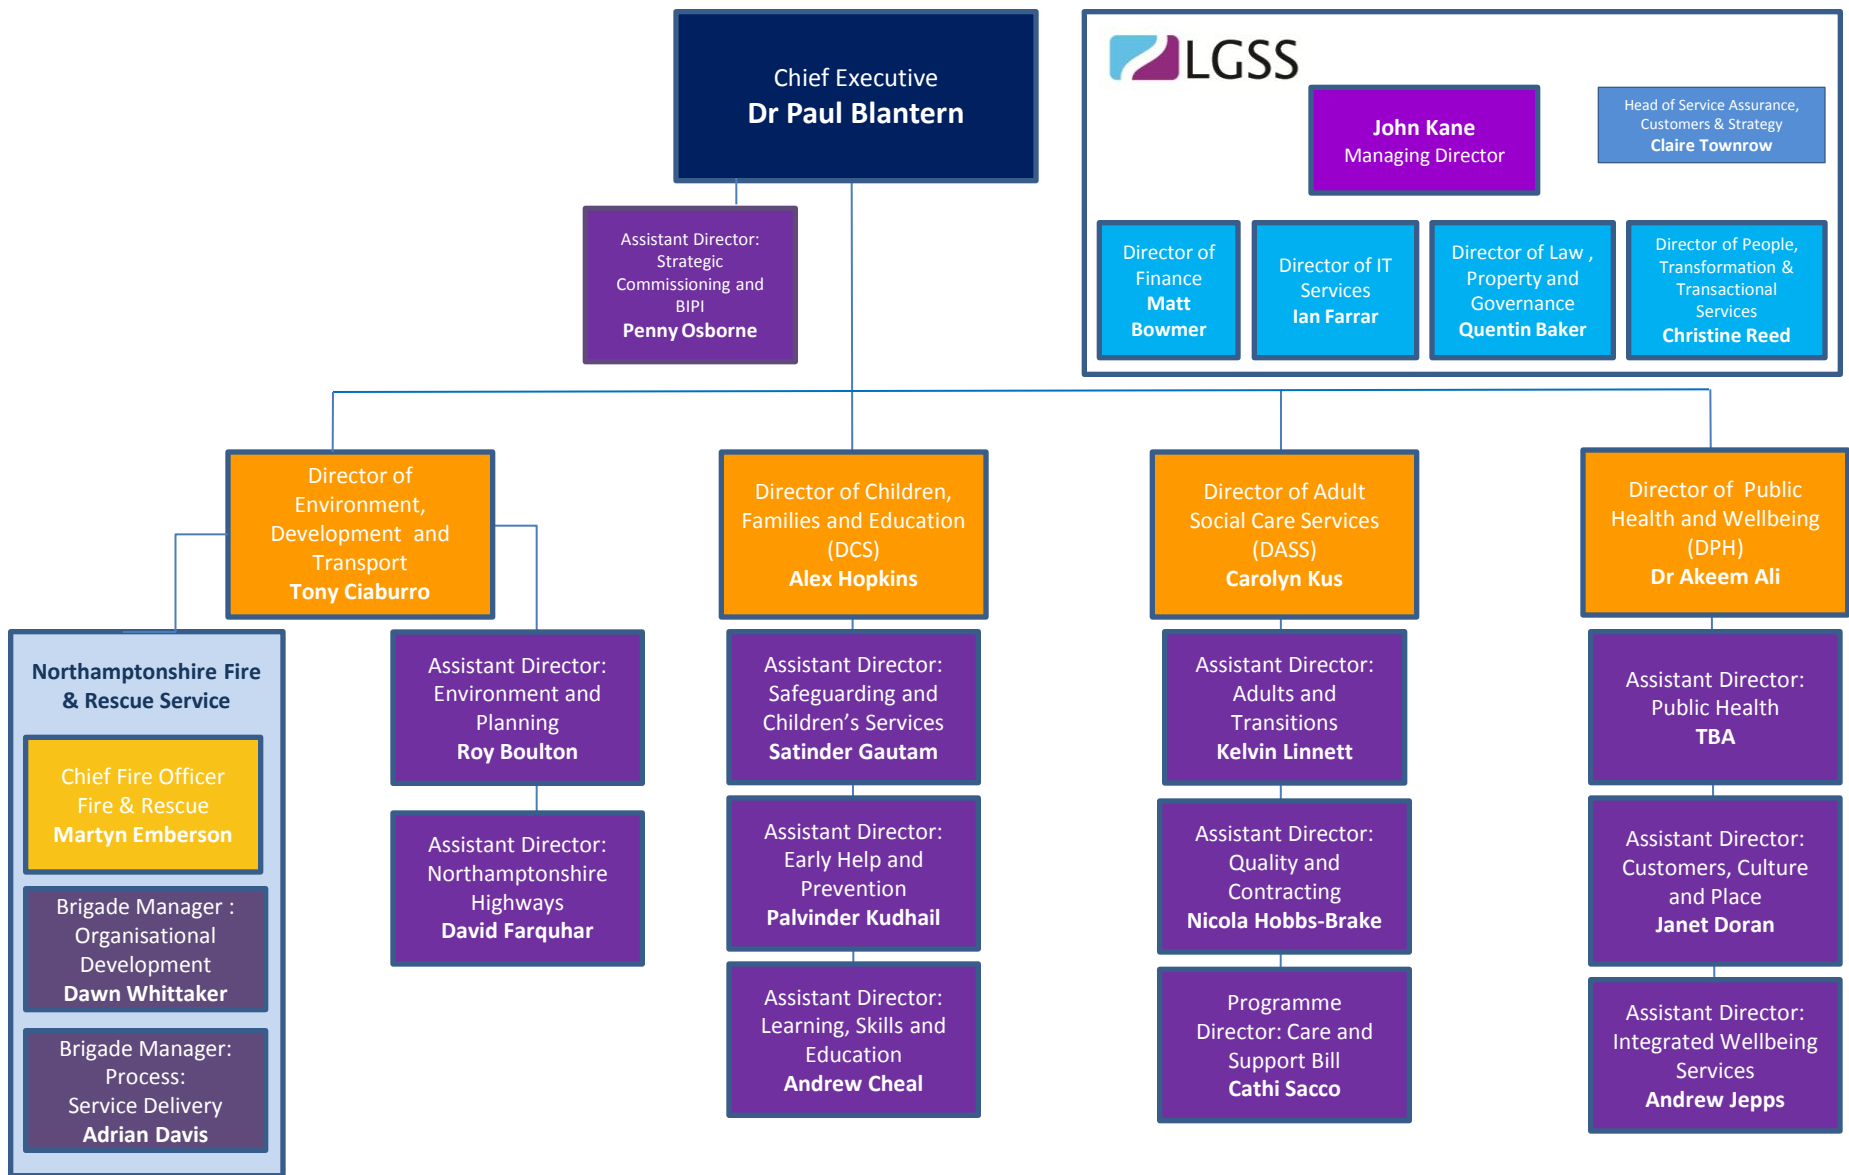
Chief Executive
Dr Paul Blantern

Assistant Director: Strategic Commissioning and BIPI
Penny Osborne

LGSS

John Kane
Managing Director

Head of Service Assurance, Customers & Strategy
Claire Townrow

Director of Finance
Matt Bowmer

Director of IT Services
Ian Farrar

Director of Law , Property and Governance
Quentin Baker

Director of People, Transformation & Transactional Services
Christine Reed

Director of Environment, Development and Transport
Tony Ciaburro

Director of Children, Families and Education (DCS)
Alex Hopkins

Director of Adult Social Care Services (DASS)
Carolyn Kus

Director of Public Health and Wellbeing (DPH)
Dr Akeem Ali

Northamptonshire Fire & Rescue Service

Chief Fire Officer Fire & Rescue
Martyn Emberson

Brigade Manager : Organisational Development
Dawn Whittaker

Brigade Manager: Process: Service Delivery
Adrian Davis

Assistant Director: Environment and Planning
Roy Boulton

Assistant Director: Northamptonshire Highways
David Farquhar

Assistant Director: Safeguarding and Children's Services
Satinder Gautam

Assistant Director: Early Help and Prevention
Palvinder Kudhail

Assistant Director: Learning, Skills and Education
Andrew Cheal

Assistant Director: Adults and Transitions
Kelvin Linnett

Assistant Director: Quality and Contracting
Nicola Hobbs-Brake

Programme Director: Care and Support Bill
Cathi Sacco

Assistant Director: Public Health
TBA

Assistant Director: Customers, Culture and Place
Janet Doran

Assistant Director: Integrated Wellbeing Services
Andrew Jepps